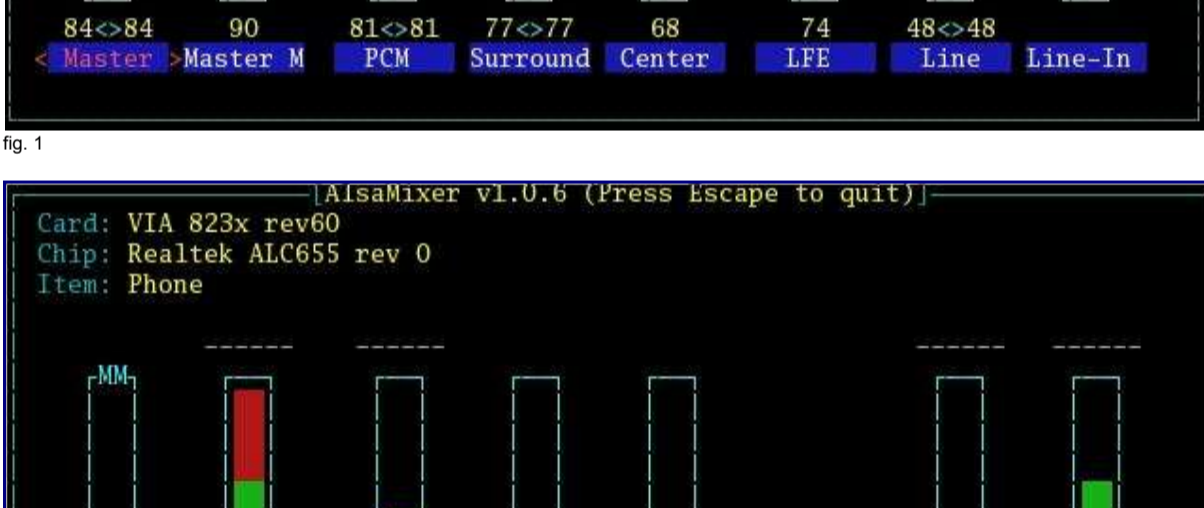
84<>84 90 81<>81 77<>77 68 74 48<>48

< Master >Master M PCM Surround Center LFE Line Line-In

fig. 1

[AlsaMixer v1.0.6 (Press Escape to quit)]

Card: VIA 823x rev60
Chip: Realtek ALC655 rev 0
Item: Phone

MM